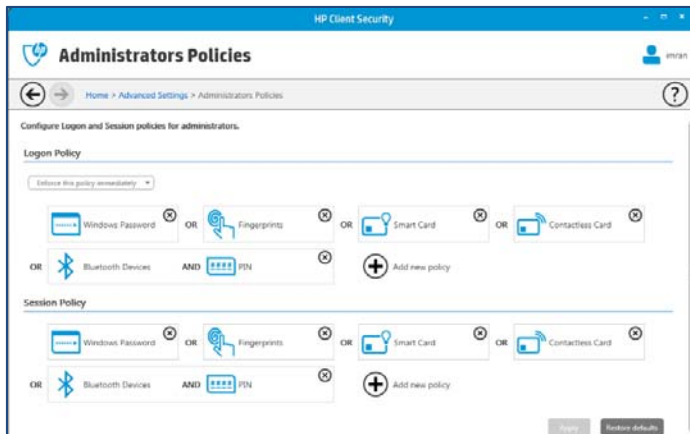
HP Client Security

Administrators Policies

imran

Home > Advanced Settings > Administrators Policies

?

Configure Logon and Session policies for administrators.

Logon Policy

Enforce this policy immediately

Windows Password OR Fingerprints OR Smart Card OR Contactless Card

OR Bluetooth Devices AND PIN

Add new policy

Session Policy

Windows Password OR Fingerprints OR Smart Card OR Contactless Card

OR Bluetooth Devices AND PIN

Add new policy

Apply Restore defaults